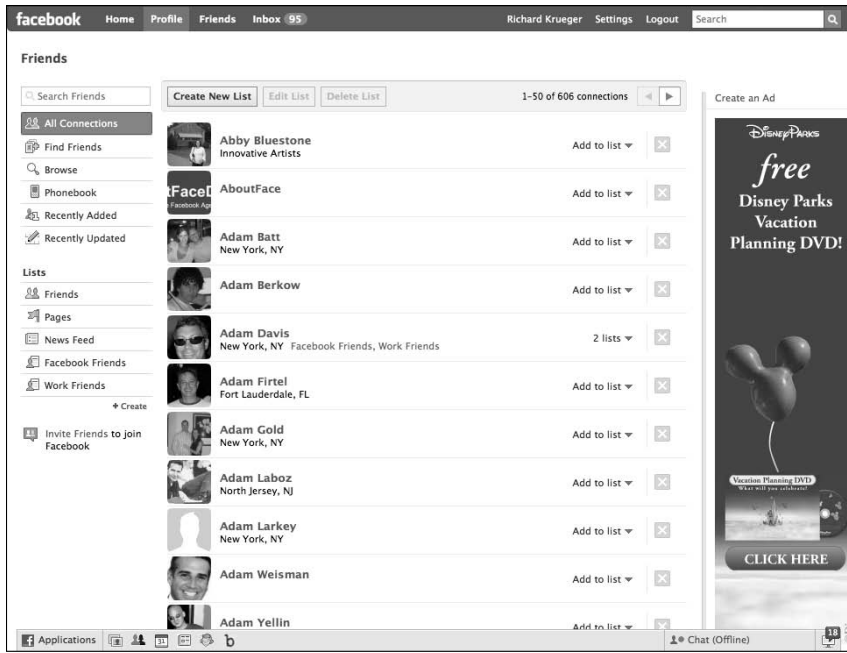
facebook Home Profile Friends Inbox 95 Richard Krueger Settings Logout Search

Friends

Search Friends

All Connections
Find Friends
Browse
Phonebook
Recently Added
Recently Updated

Lists
Friends
Pages
News Feed
Facebook Friends
Work Friends
+ Create

Invite Friends to join Facebook

Create New List Edit List Delete List 1-50 of 606 connections

Abby Bluestone
Innovative Artists
Add to list

AboutFace
Add to list

Adam Batt
New York, NY
Add to list

Adam Berkow
Add to list

Adam Davis
New York, NY Facebook Friends, Work Friends
2 lists

Adam Firtel
Fort Lauderdale, FL
Add to list

Adam Gold
New York, NY
Add to list

Adam Laboz
North Jersey, NJ
Add to list

Adam Larkey
New York, NY
Add to list

Adam Weisman
Add to list

Adam Yellin
Add to list

Create an Ad

Disney Parks
free
Disney Parks Vacation Planning DVD!
Vacation Planning DVD
CLICK HERE

Applications
Chat (Offline)
18